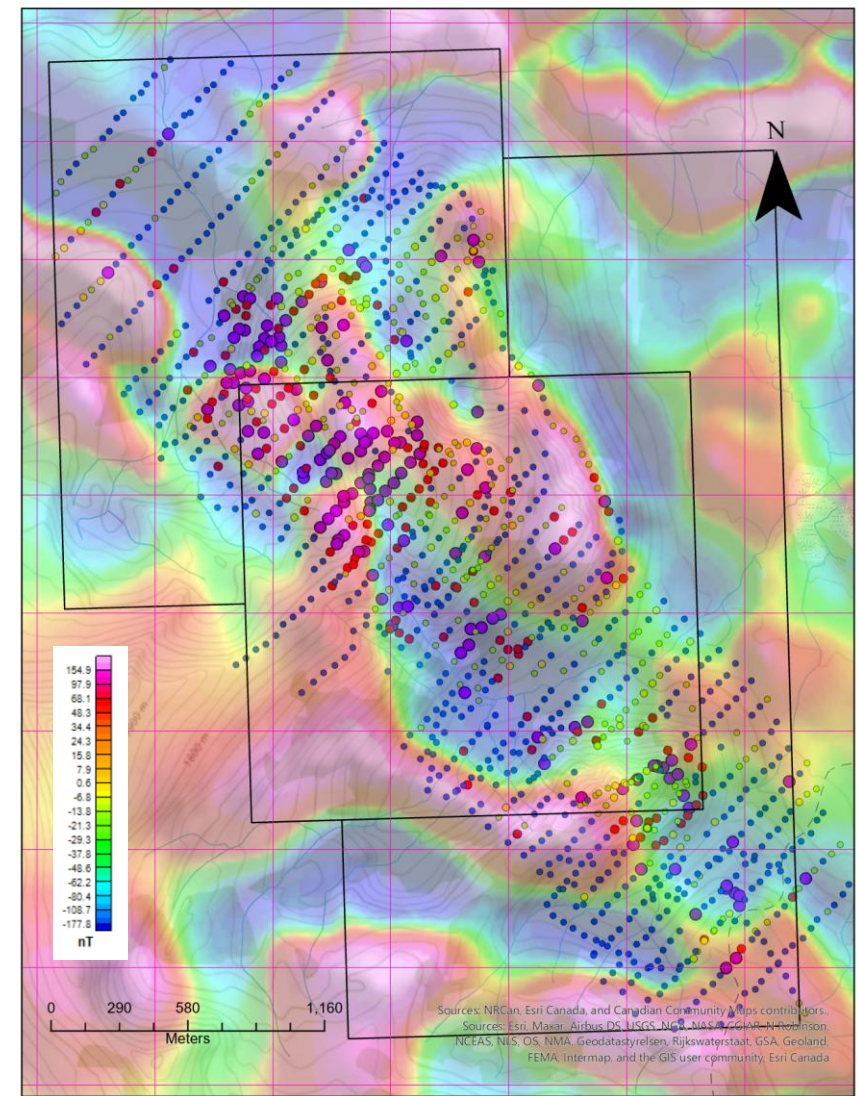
N

154.9
97.9
68.1
48.3
34.4
24.3
15.8
7.9
0.6
-6.8
-13.8
-21.3
-29.3
-37.8
-48.6
-62.2
-80.4
-108.7
-177.8
nT

0 290 580 1,160
Meters

Sources: NRCan, Esri Canada, and Canadian Community Maps contributors. Sources: Esri, Maxar, Airbus DS, USGS, NGA, NASA, CGIAR, N Robinson, NCEAS, NLS, OS, NMA, Geodatastyrelsen, Rijkswaterstaat, GSA, Geoland, FEMA, Intermap, and the GIS user community, Esri Canada